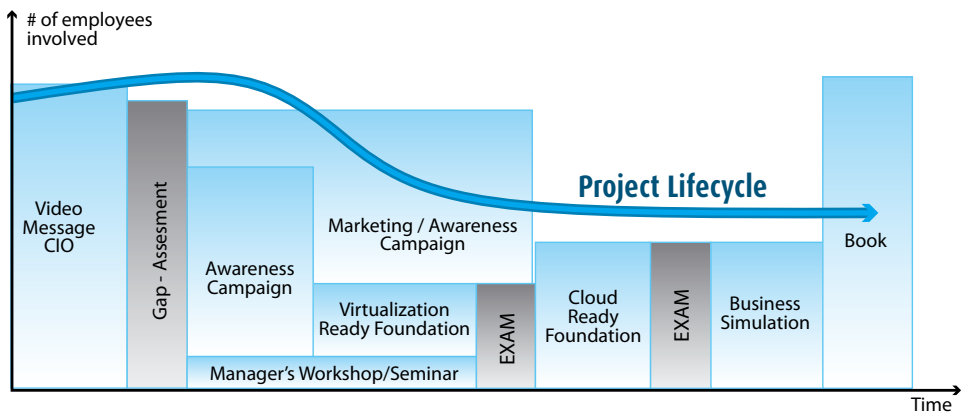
# of employees involved

Project Lifecycle

Video Message CIO

Gap - Assesment

Awareness Campaign

Marketing / Awareness Campaign

Virtualization Ready Foundation

Manager's Workshop/Seminar

EXAM

Cloud Ready Foundation

EXAM

Business Simulation

Book

Time